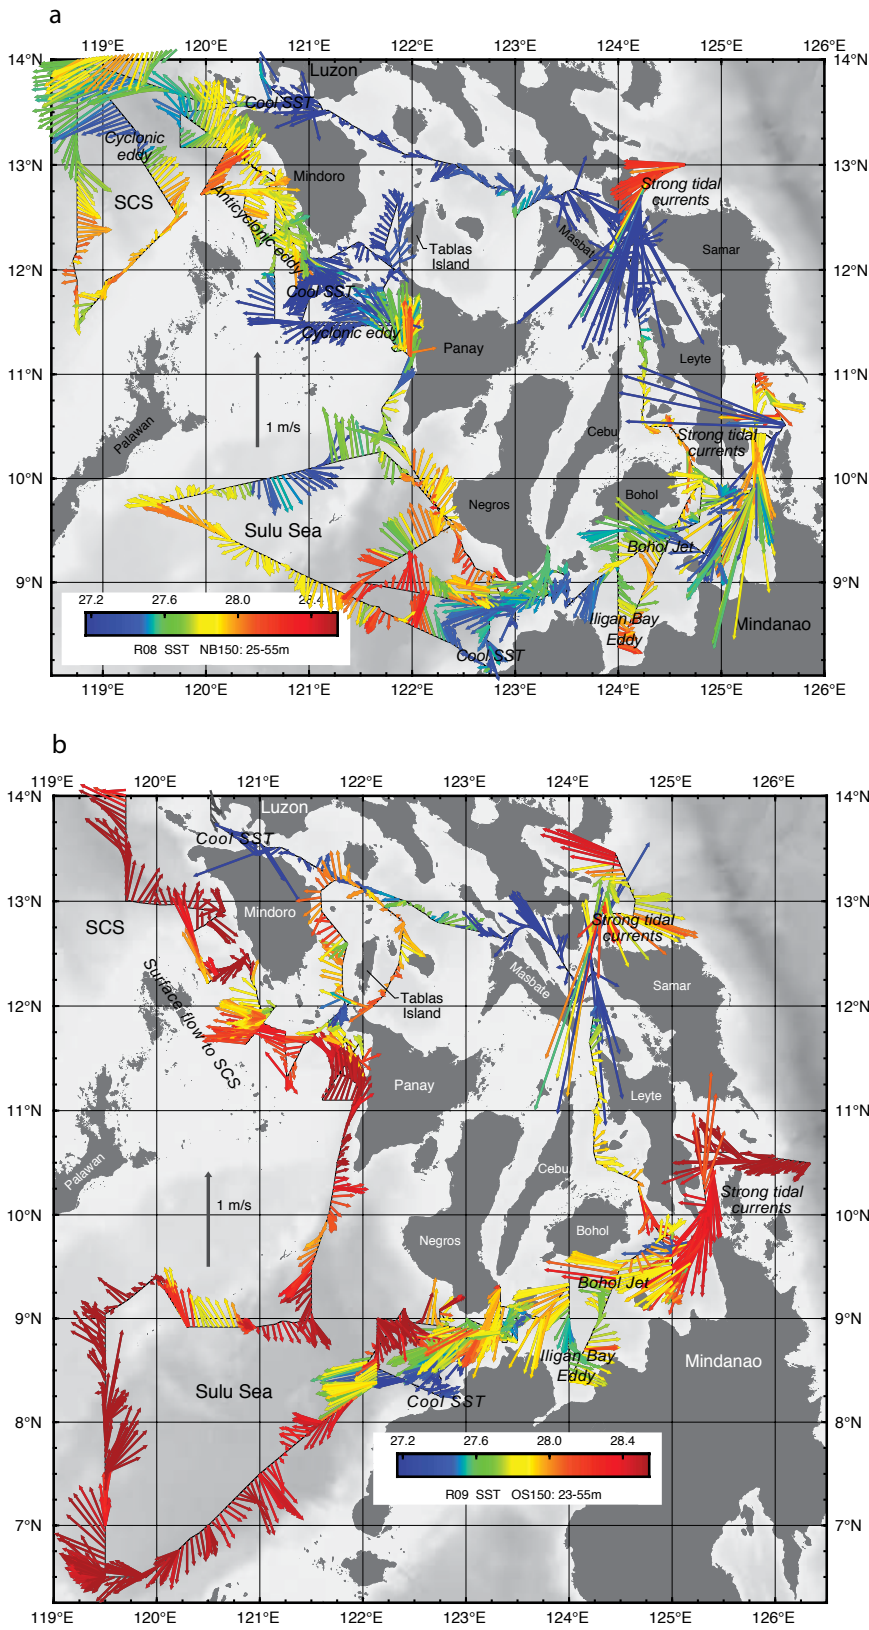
a

119°E 120°E 121°E 122°E 123°E 124°E 125°E 126°E

14°N 13°N 12°N 11°N 10°N 9°N

Luzon

Cool SST

Cyclonic eddy

SCS

Mindoro

Anticyclonic eddy

Tablas Island

Masbate

Strong tidal currents

Samar

Cool SST

Cyclonic eddy

Panay

Leyte

1 m/s

Palawan

Cebu

Strong tidal currents

Negros

Bohol

Sulu Sea

Bohol Jet

27.2 27.6 28.0 28.4

R08 SST NB150: 25-55m

Iligan Bay Eddy

Mindanao

Cool SST

119°E 120°E 121°E 122°E 123°E 124°E 125°E 126°E

b

119°E 120°E 121°E 122°E 123°E 124°E 125°E 126°E

14°N 13°N 12°N 11°N 10°N 9°N 8°N 7°N

Luzon

Cool SST

SCS

Mindoro

Strong tidal currents

Surface flow to SCS

Tablas Island

Masbate

Samar

Panay

Leyte

Palawan

Cebu

1 m/s

Strong tidal currents

Negros

Bohol

Bohol Jet

Sulu Sea

Iligan Bay Eddy

Mindanao

Cool SST

27.2 27.6 28.0 28.4

R09 SST OS150: 23-55m

119°E 120°E 121°E 122°E 123°E 124°E 125°E 126°E